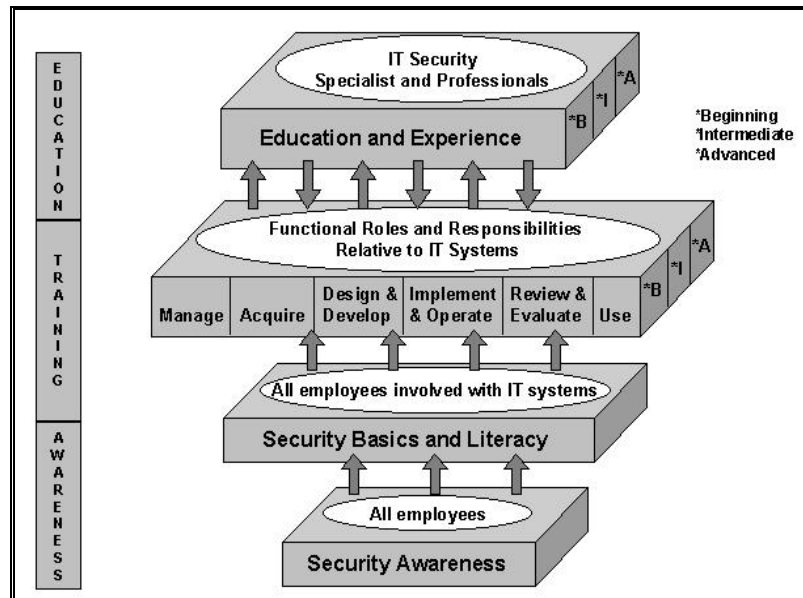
EDUCATION

TRAINING

AWARENESS

IT Security Specialist and Professionals

Education and Experience

*B *I *A

*Beginning
*Intermediate
*Advanced

Functional Roles and Responsibilities Relative to IT Systems

Manage | Acquire | Design & Develop | Implement & Operate | Review & Evaluate | Use

*B *I *A

All employees involved with IT systems

Security Basics and Literacy

All employees

Security Awareness